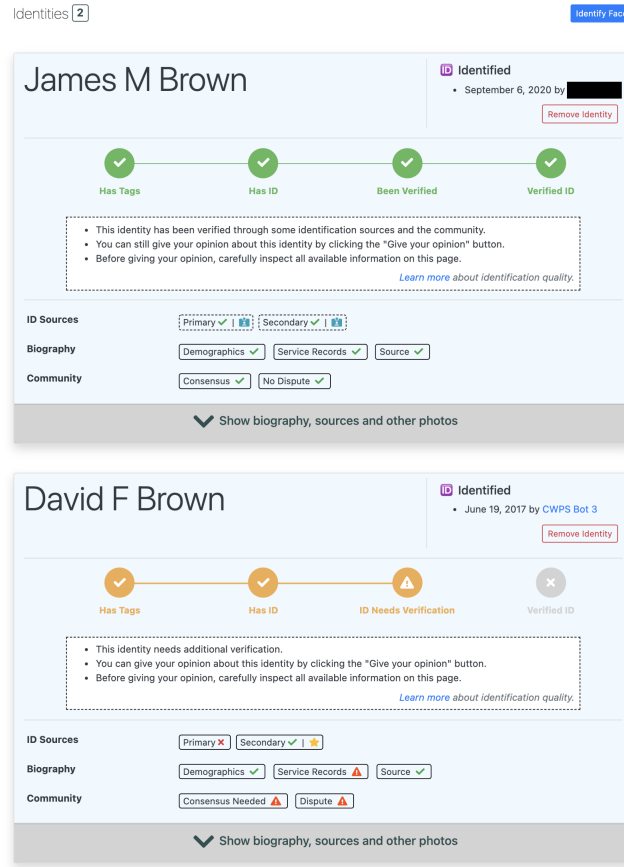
Identities 2

Identify Fac

James M Brown

Identified

• September 6, 2020 by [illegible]

Remove Identity

Has Tags | Has ID | Been Verified | Verified ID

• This identity has been verified through some identification sources and the community.
• You can still give your opinion about this identity by clicking the "Give your opinion" button.
• Before giving your opinion, carefully inspect all available information on this page.

Learn more about identification quality.

ID Sources Primary ✓ | Secondary ✓ |

Biography Demographics ✓ Service Records ✓ Source ✓

Community Consensus ✓ No Dispute ✓

Show biography, sources and other photos

David F Brown

Identified

• June 19, 2017 by CWPS Bot 3

Remove Identity

Has Tags | Has ID | ID Needs Verification | Verified ID

• This identity needs additional verification.
• You can give your opinion about this identity by clicking the "Give your opinion" button.
• Before giving your opinion, carefully inspect all available information on this page.

Learn more about identification quality.

ID Sources Primary ✕ Secondary ✓ |

Biography Demographics ✓ Service Records Source ✓

Community Consensus Needed Dispute

Show biography, sources and other photos